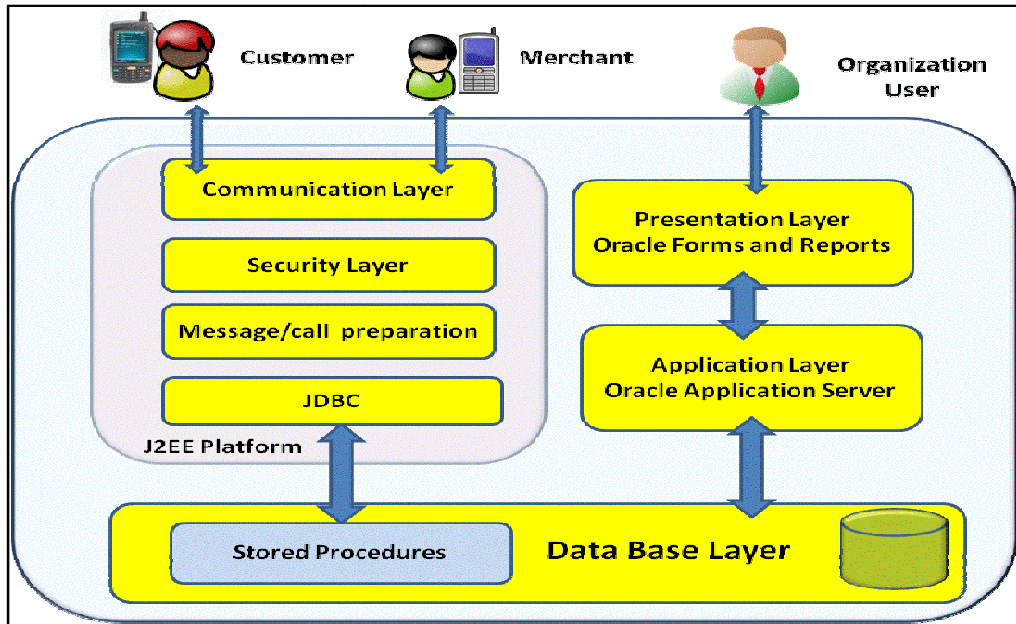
Customer

Merchant

Organization User

Communication Layer

Security Layer

Message/call preparation

JDBC

J2EE Platform

Presentation Layer
Oracle Forms and Reports

Application Layer
Oracle Application Server

Stored Procedures

Data Base Layer